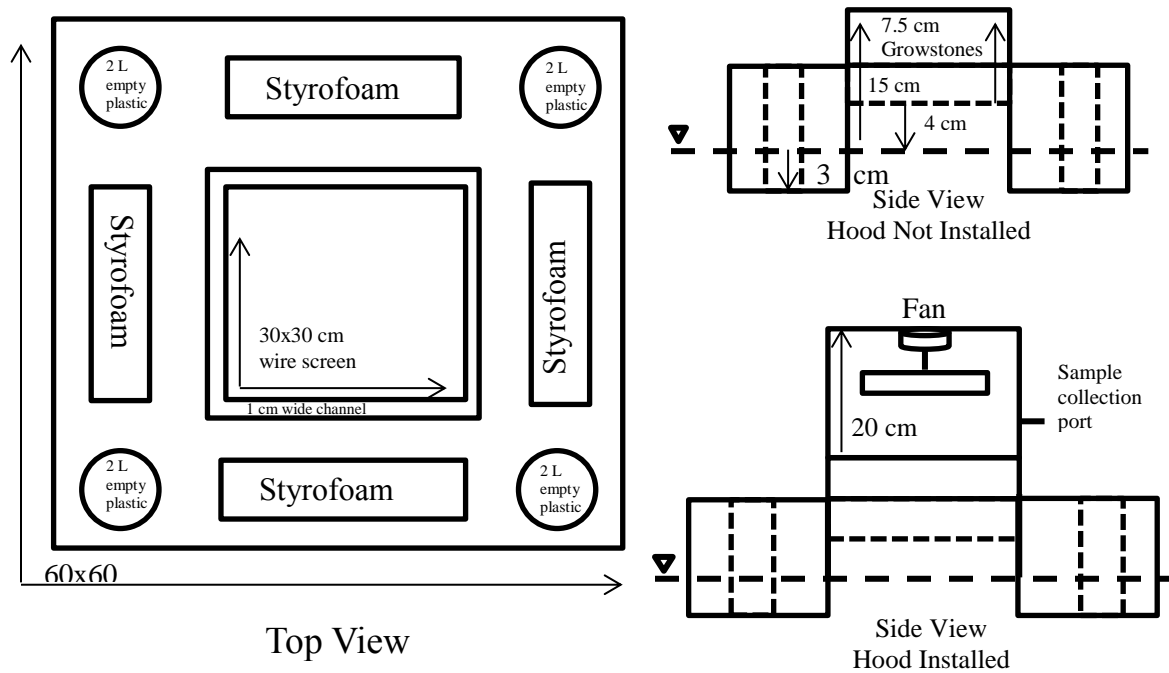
2 L empty plastic

Styrofoam

2 L empty plastic

Styrofoam

30x30 cm wire screen

1 cm wide channel

Styrofoam

2 L empty plastic

Styrofoam

2 L empty plastic

60x60

Top View

7.5 cm Growstones

15 cm

4 cm

3 cm

Side View Hood Not Installed

Fan

Sample collection port

20 cm

Side View Hood Installed